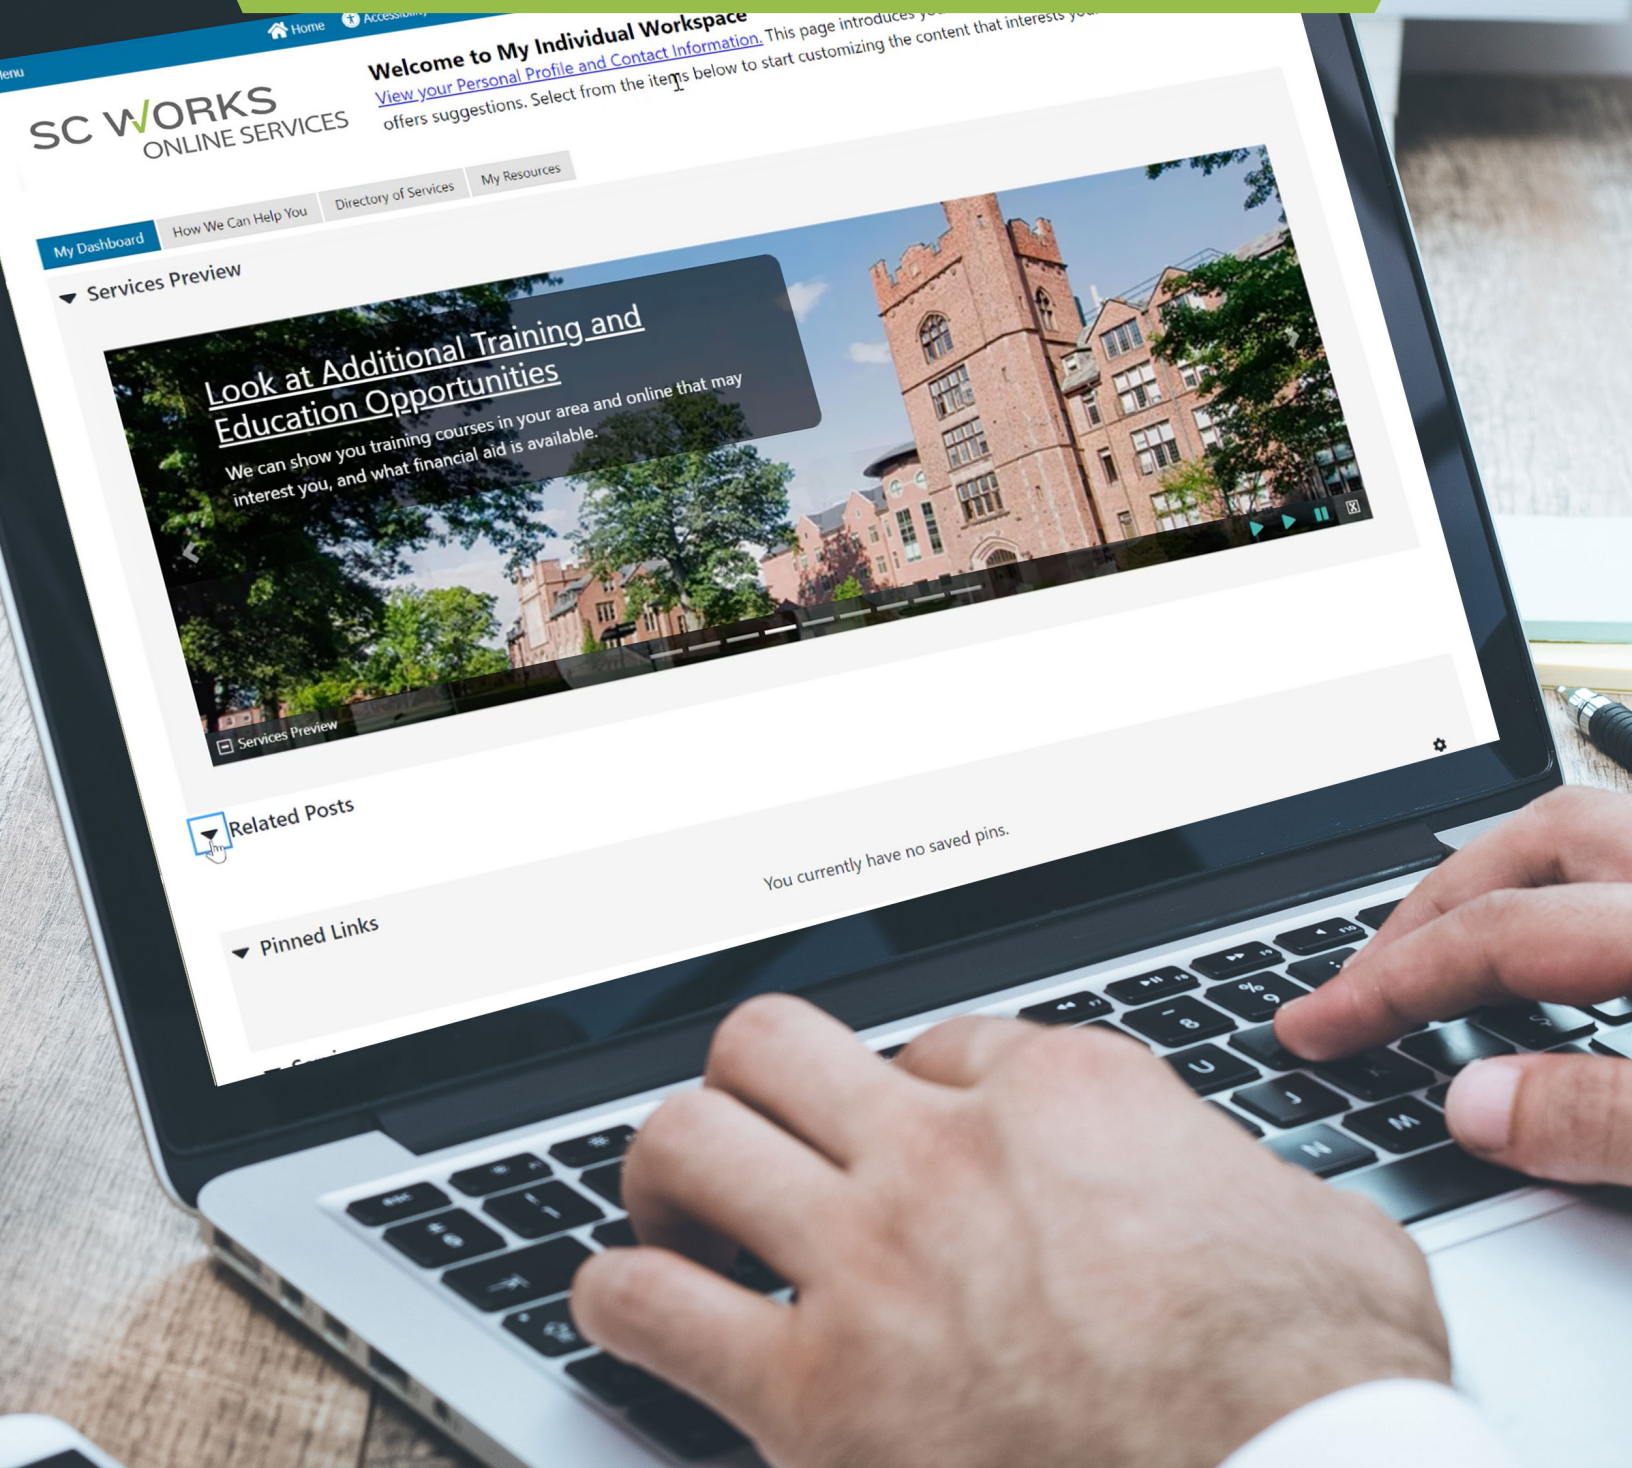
Menu

Home Accessibility

SC WORKS
ONLINE SERVICES

Welcome to My Individual Workspace
View your Personal Profile and Contact Information. This page introduces you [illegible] offers suggestions. Select from the items below to start customizing the content that interests you.

My Dashboard | How We Can Help You | Directory of Services | My Resources

Services Preview

Look at Additional Training and Education Opportunities
We can show you training courses in your area and online that may interest you, and what financial aid is available.

Services Preview

Related Posts

You currently have no saved pins.

Pinned Links